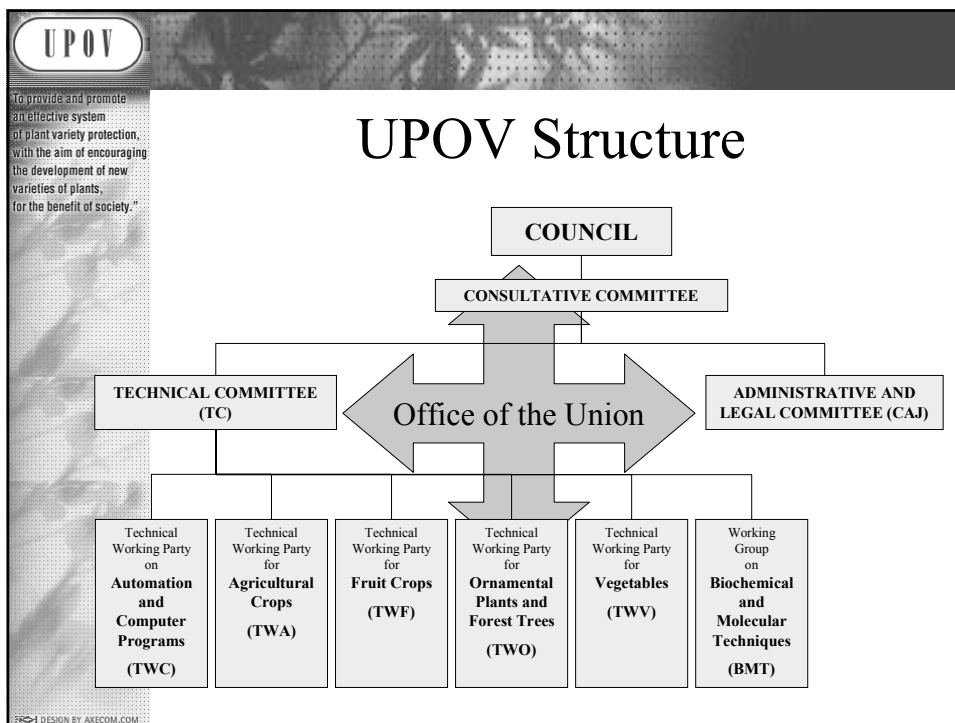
UPOV

To provide and promote an effective system of plant variety protection, with the aim of encouraging the development of new varieties of plants, for the benefit of society."

UPOV Structure

COUNCIL

CONSULTATIVE COMMITTEE

TECHNICAL COMMITTEE (TC)

Office of the Union

ADMINISTRATIVE AND LEGAL COMMITTEE (CAJ)

Technical Working Party on Automation and Computer Programs (TWC)

Technical Working Party for Agricultural Crops (TWA)

Technical Working Party for Fruit Crops (TWF)

Technical Working Party for Ornamental Plants and Forest Trees (TWO)

Technical Working Party for Vegetables (TWV)

Working Group on Biochemical and Molecular Techniques (BMT)

DESIGN BY AXECOM.COM